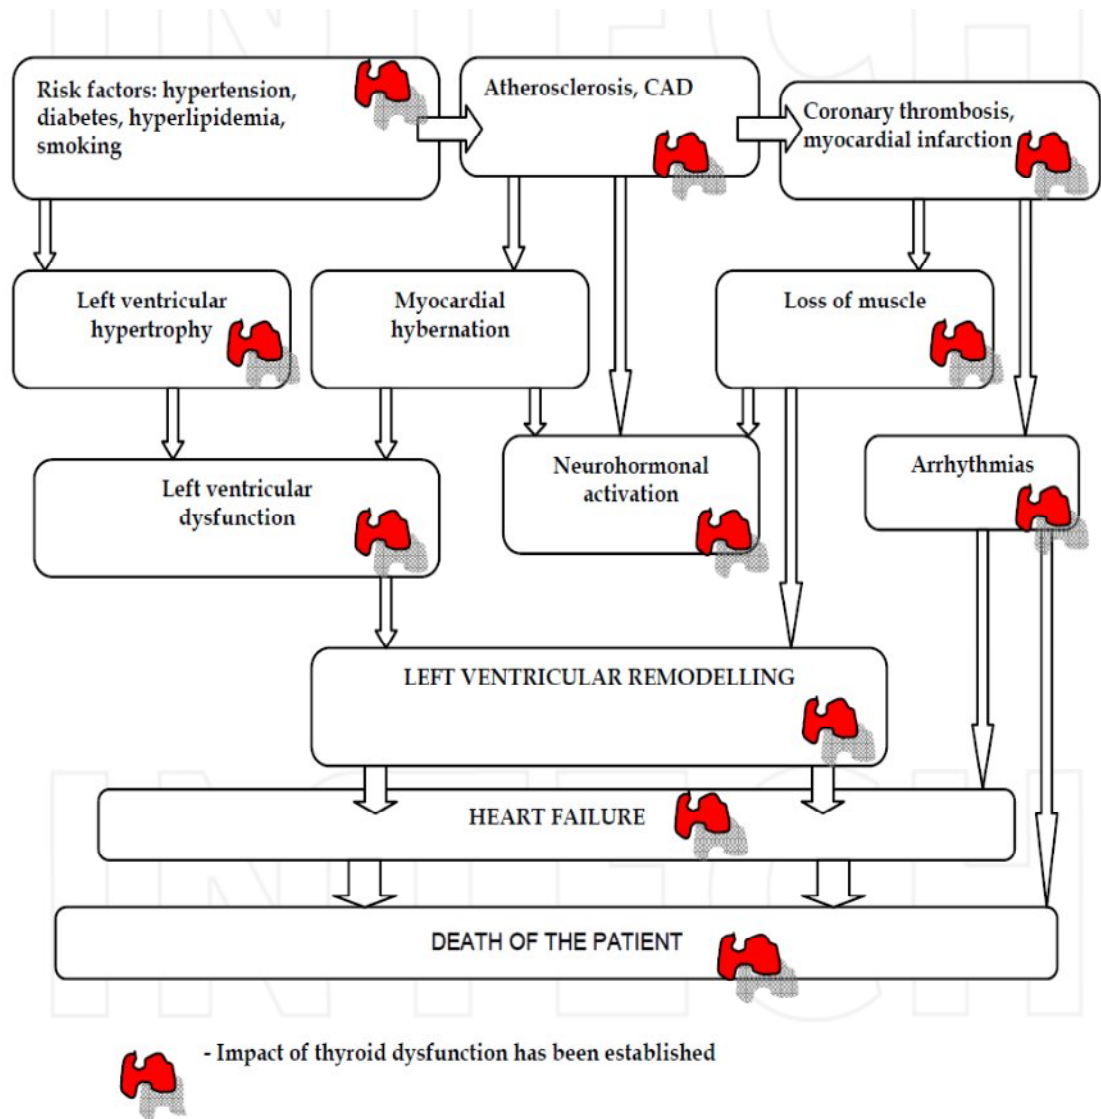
Risk factors: hypertension, diabetes, hyperlipidemia, smoking

Atherosclerosis, CAD

Coronary thrombosis, myocardial infarction

Left ventricular hypertrophy

Myocardial hybernation

Loss of muscle

Left ventricular dysfunction

Neurohormonal activation

Arrhythmias

LEFT VENTRICULAR REMODELLING

HEART FAILURE

DEATH OF THE PATIENT

- Impact of thyroid dysfunction has been established